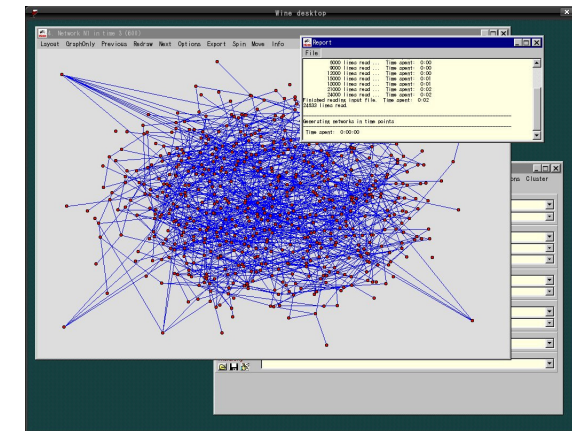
Wine desktop

1. Network N1 in time 3 (800)

Layout GraphOnly Previous Redraw Next Options Export Spin Move Info

Report

File

6000 lines read ... Time spent: 0:00
9000 lines read ... Time spent: 0:00
12000 lines read ... Time spent: 0:00
15000 lines read ... Time spent: 0:01
18000 lines read ... Time spent: 0:01
21000 lines read ... Time spent: 0:02
24000 lines read ... Time spent: 0:02
Finished reading input file. Time spent: 0:02
24533 lines read.

Generating networks in time points

Time spent: 0:00:00

ons Cluster